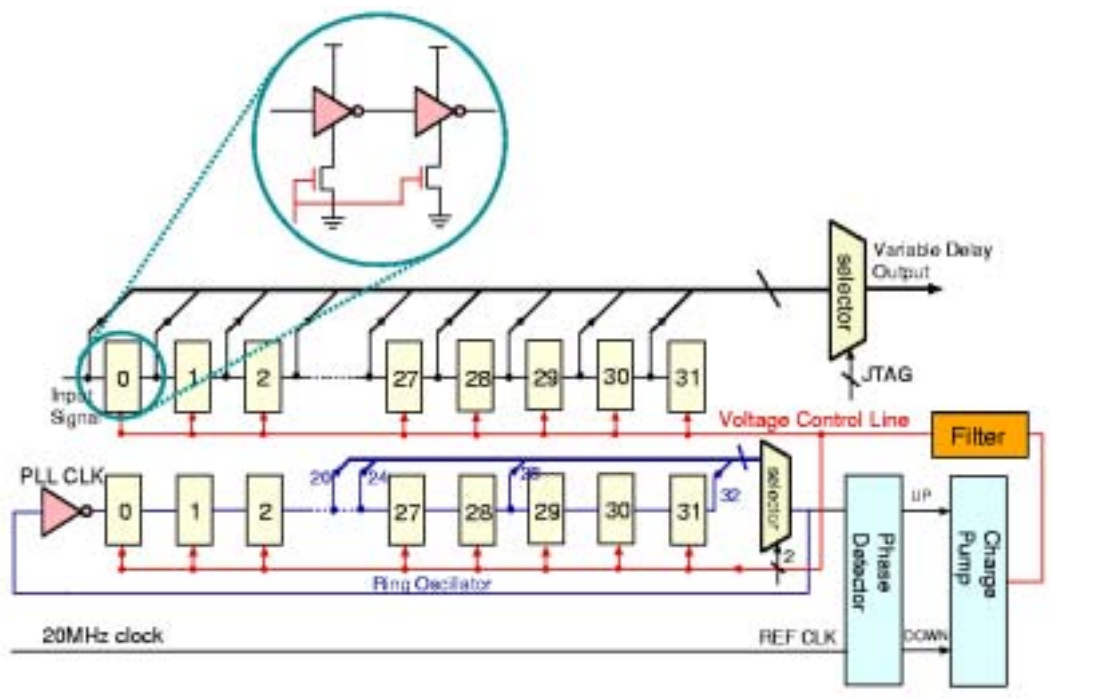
Variable Delay Output

selector

JTAG

Input Signal

0

1

2

27

28

29

30

31

Voltage Control Line

Filter

PLL CLK

20

24

28

32

0

1

2

27

28

29

30

31

selector

2

UP

Phase Detector

Charge Pump

Ring Oscillator

20MHz clock

REF CLK

DOWN